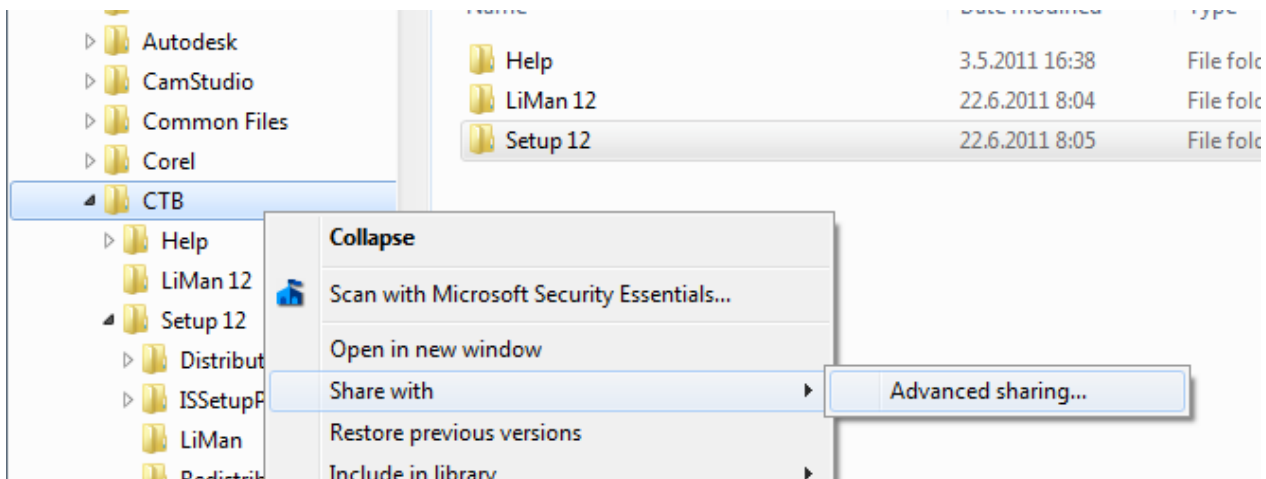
Autodesk
CamStudio
Common Files
Corel
CTB
Help
LiMan 12
Setup 12
Distribut
ISSetupP
LiMan
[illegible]

Name | Date modified | Type

Help 3.5.2011 16:38 File fold
LiMan 12 22.6.2011 8:04 File fold
Setup 12 22.6.2011 8:05 File fold

Collapse
Scan with Microsoft Security Essentials...
Open in new window
Share with
Restore previous versions
Include in library

Advanced sharing...